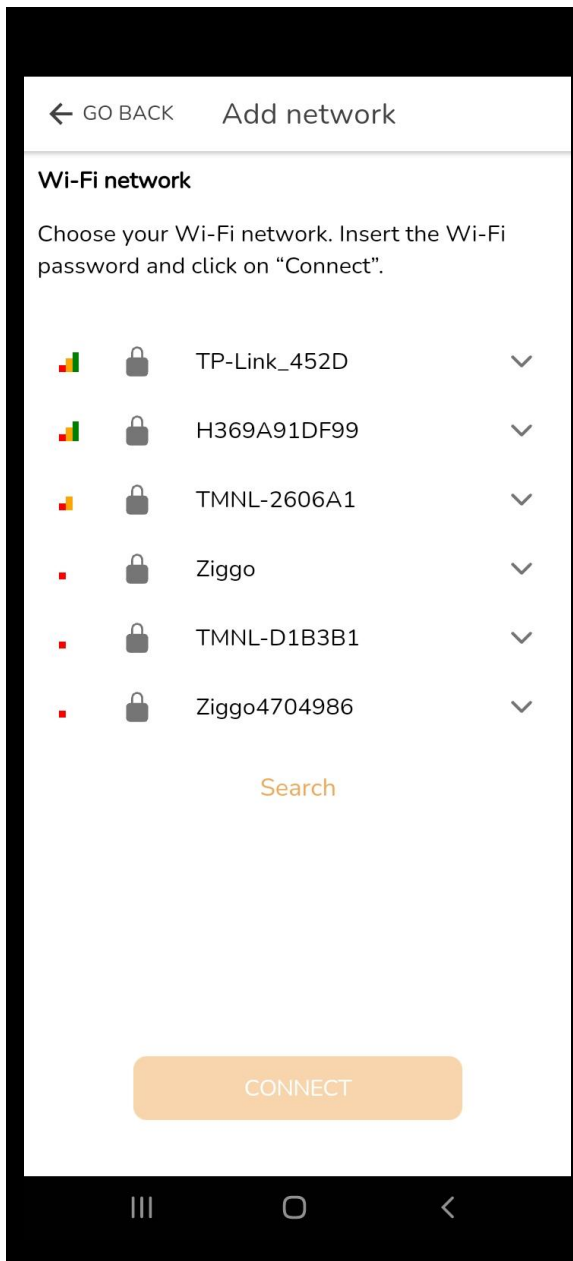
← GO BACK Add network

Wi-Fi network

Choose your Wi-Fi network. Insert the Wi-Fi password and click on “Connect”.

TP-Link_452D

H369A91DF99

TMNL-2606A1

Ziggo

TMNL-D1B3B1

Ziggo4704986

Search

CONNECT